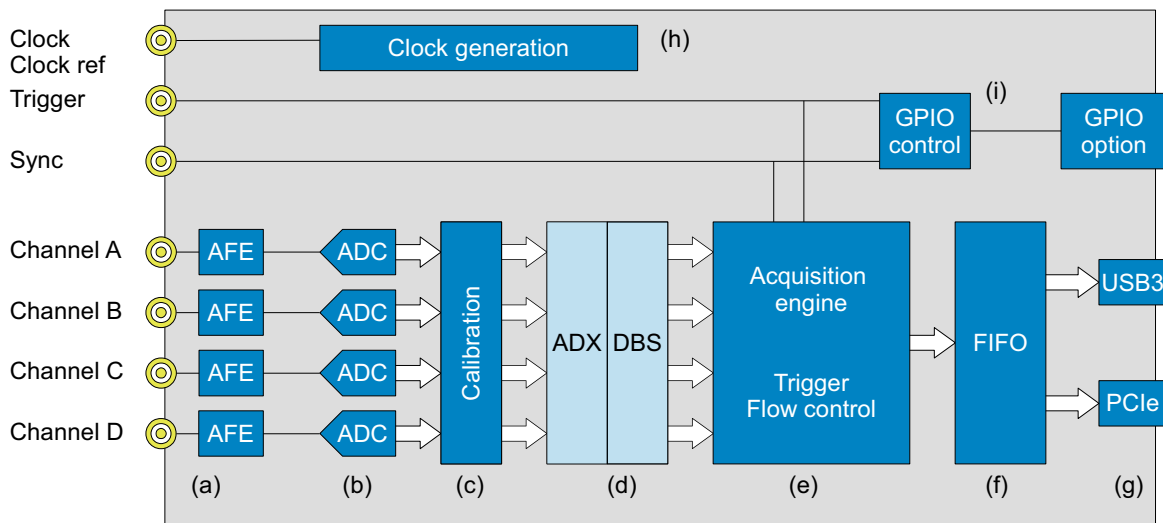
Clock
Clock ref
Trigger
Sync
Channel A
Channel B
Channel C
Channel D

Clock generation
(h)
(i)
GPIO control
GPIO option

AFE
AFE
AFE
AFE
ADC
ADC
ADC
ADC
Calibration
ADX
DBS
Acquisition engine
Trigger
Flow control
FIFO
USB3
PCIe

(a)
(b)
(c)
(d)
(e)
(f)
(g)